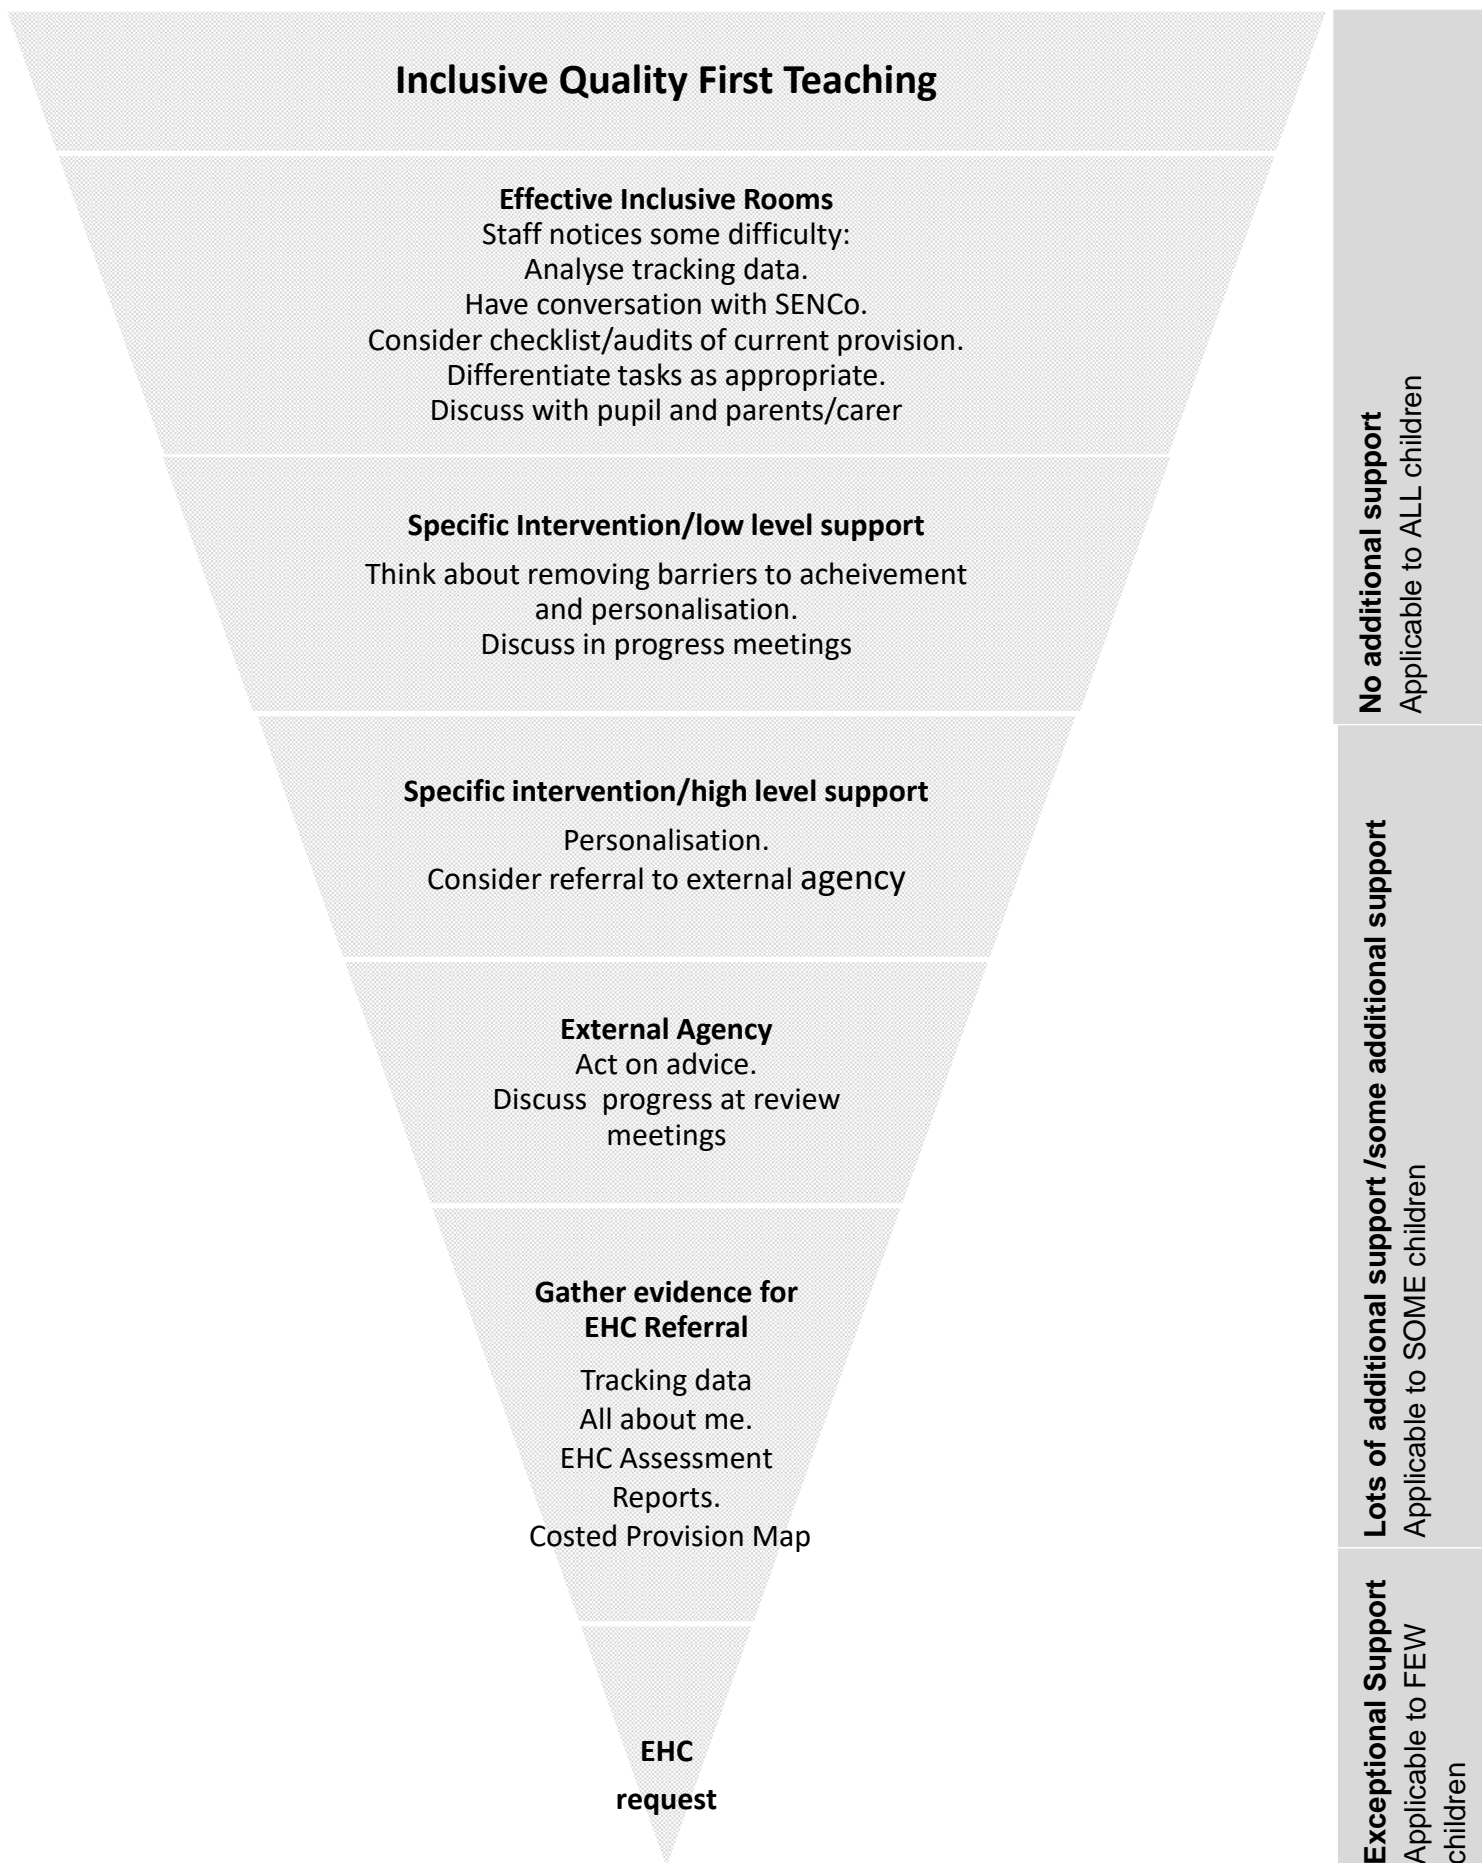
**Inclusive Quality First Teaching**

**Effective Inclusive Rooms**
Staff notices some difficulty:
Analyse tracking data.
Have conversation with SENCo.
Consider checklist/audits of current provision.
Differentiate tasks as appropriate.
Discuss with pupil and parents/carer

**Specific Intervention/low level support**
Think about removing barriers to acheivement and personalisation.
Discuss in progress meetings

**Specific intervention/high level support**
Personalisation.
Consider referral to external agency

**External Agency**
Act on advice.
Discuss progress at review meetings

**Gather evidence for EHC Referral**
Tracking data
All about me.
EHC Assessment Reports.
Costed Provision Map

**EHC request**

**No additional support**
Applicable to ALL children

**Lots of additional support /some additional support**
Applicable to SOME children

**Exceptional Support**
Applicable to FEW children